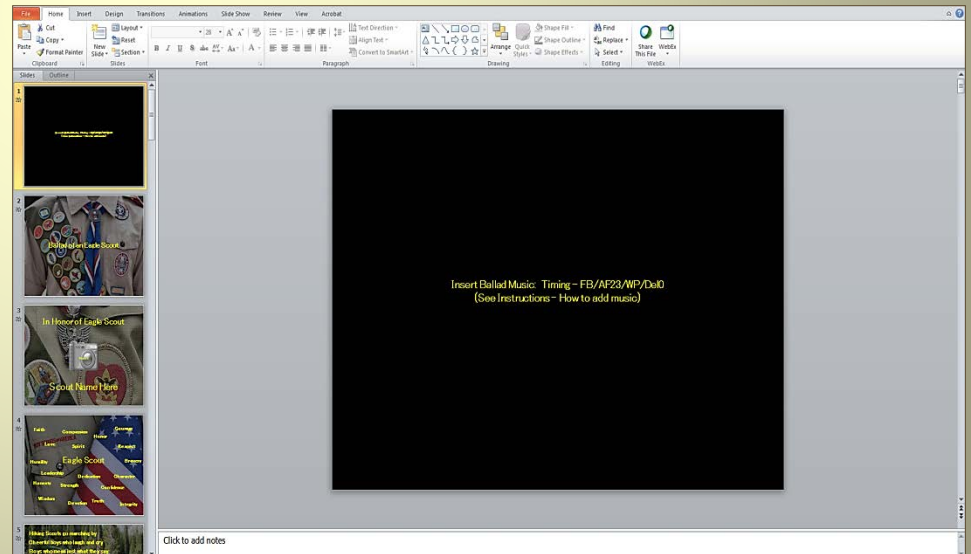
File Home Insert Design Transitions Animations Slide Show Review View Acrobat

Cut
Copy
Format Painter
Paste
Clipboard
New Slide
Layout
Reset
Section
Slides
28
Font
Text Direction
Align Text
Convert to SmartArt
Paragraph
Arrange
Quick Styles
Shape Fill
Shape Outline
Shape Effects
Drawing
Find
Replace
Select
Editing
Share This File
WebEx
WebEx

Slides Outline

Ballad of an Eagle Scout

In Honor of Eagle Scout

Scout Name Here

Eagle Scout

Hiking Scouts go marching by
Cheerful boys who laugh and cry
Boys who never look what they say

Insert Ballad Music: Timing – FB/AF23/WP/Del0
(See Instructions – How to add music)

Click to add notes